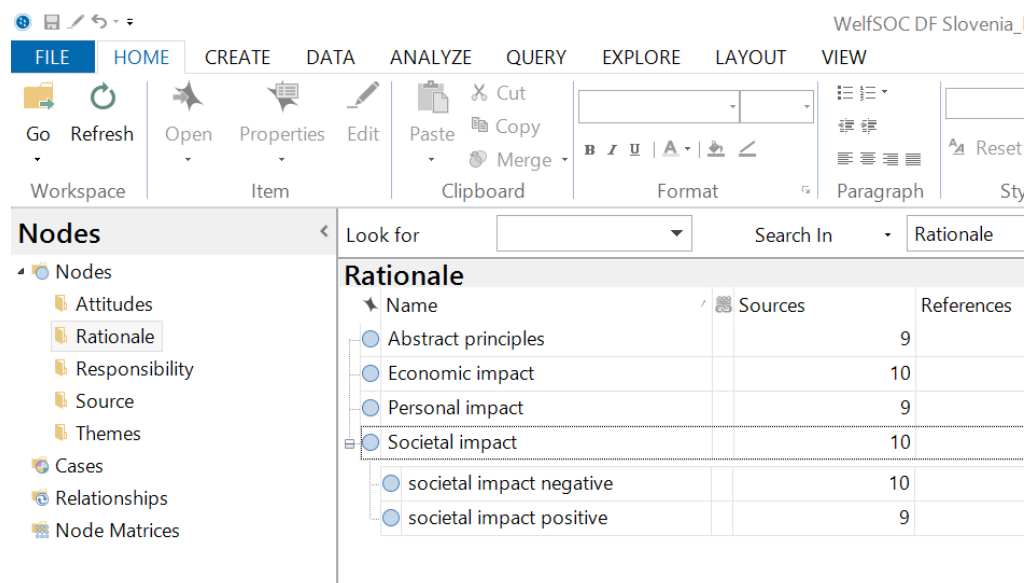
WelfSOC DF Slovenia_

FILE HOME CREATE DATA ANALYZE QUERY EXPLORE LAYOUT VIEW

Go Refresh
Workspace

Open Properties Edit
Item

Paste Cut Copy Merge
Clipboard

B I U A
Format

Paragraph

Reset
Sty

Nodes

Nodes
Attitudes
Rationale
Responsibility
Source
Themes
Cases
Relationships
Node Matrices

Look for Search In Rationale

Rationale

| Name | Sources | References |
|---|---|---|
| Abstract principles | 9 | |
| Economic impact | 10 | |
| Personal impact | 9 | |
| Societal impact | 10 | |
| societal impact negative | 10 | |
| societal impact positive | 9 | |